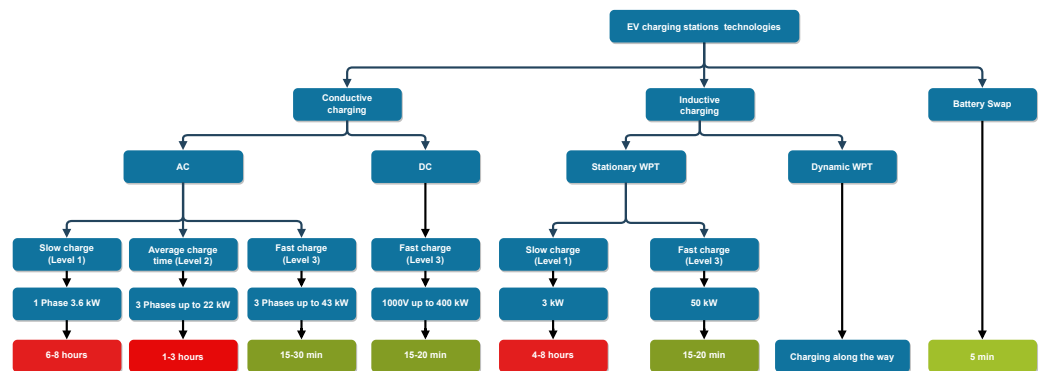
EV charging stations technologies

Conductive charging

Inductive charging

Battery Swap

AC

DC

Stationary WPT

Dynamic WPT

Slow charge (Level 1)

Average charge time (Level 2)

Fast charge (Level 3)

Fast charge (Level 3)

Slow charge (Level 1)

Fast charge (Level 3)

1 Phase 3.6 kW

3 Phases up to 22 kW

3 Phases up to 43 kW

1000V up to 400 kW

3 kW

50 kW

6-8 hours

1-3 hours

15-30 min

15-20 min

4-8 hours

15-20 min

Charging along the way

5 min